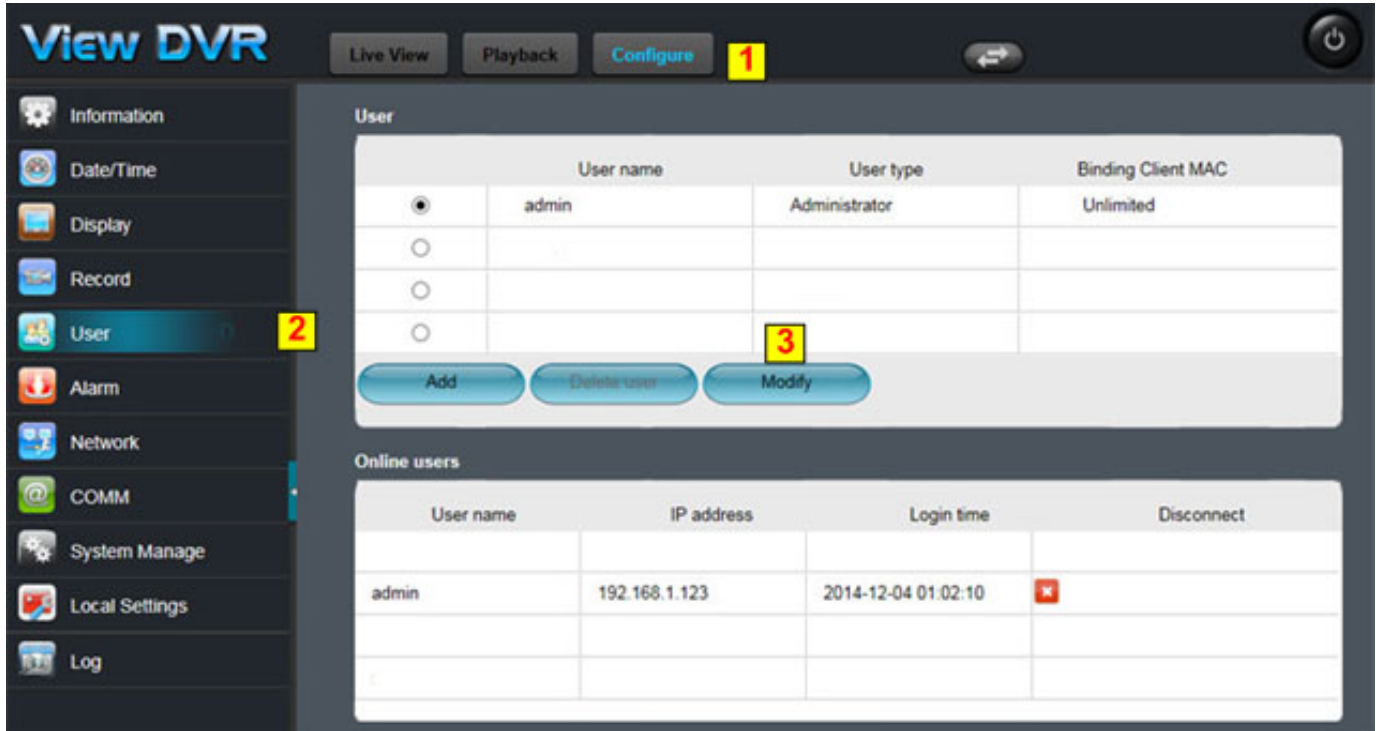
View DVR

Live View Playback Configure 1

Information
Date/Time
Display
Record
User 2
Alarm
Network
COMM
System Manage
Local Settings
Log

User

| | User name | User type | Binding Client MAC |
|---|---|---|---|
| ◉ | admin | Administrator | Unlimited |
| ○ | | | |
| ○ | | | |
| ○ | | | |

3

Add Delete user Modify

Online users

| User name | IP address | Login time | Disconnect |
|---|---|---|---|
| | | | |
| admin | 192.168.1.123 | 2014-12-04 01:02:10 | |
| | | | |
| | | | |